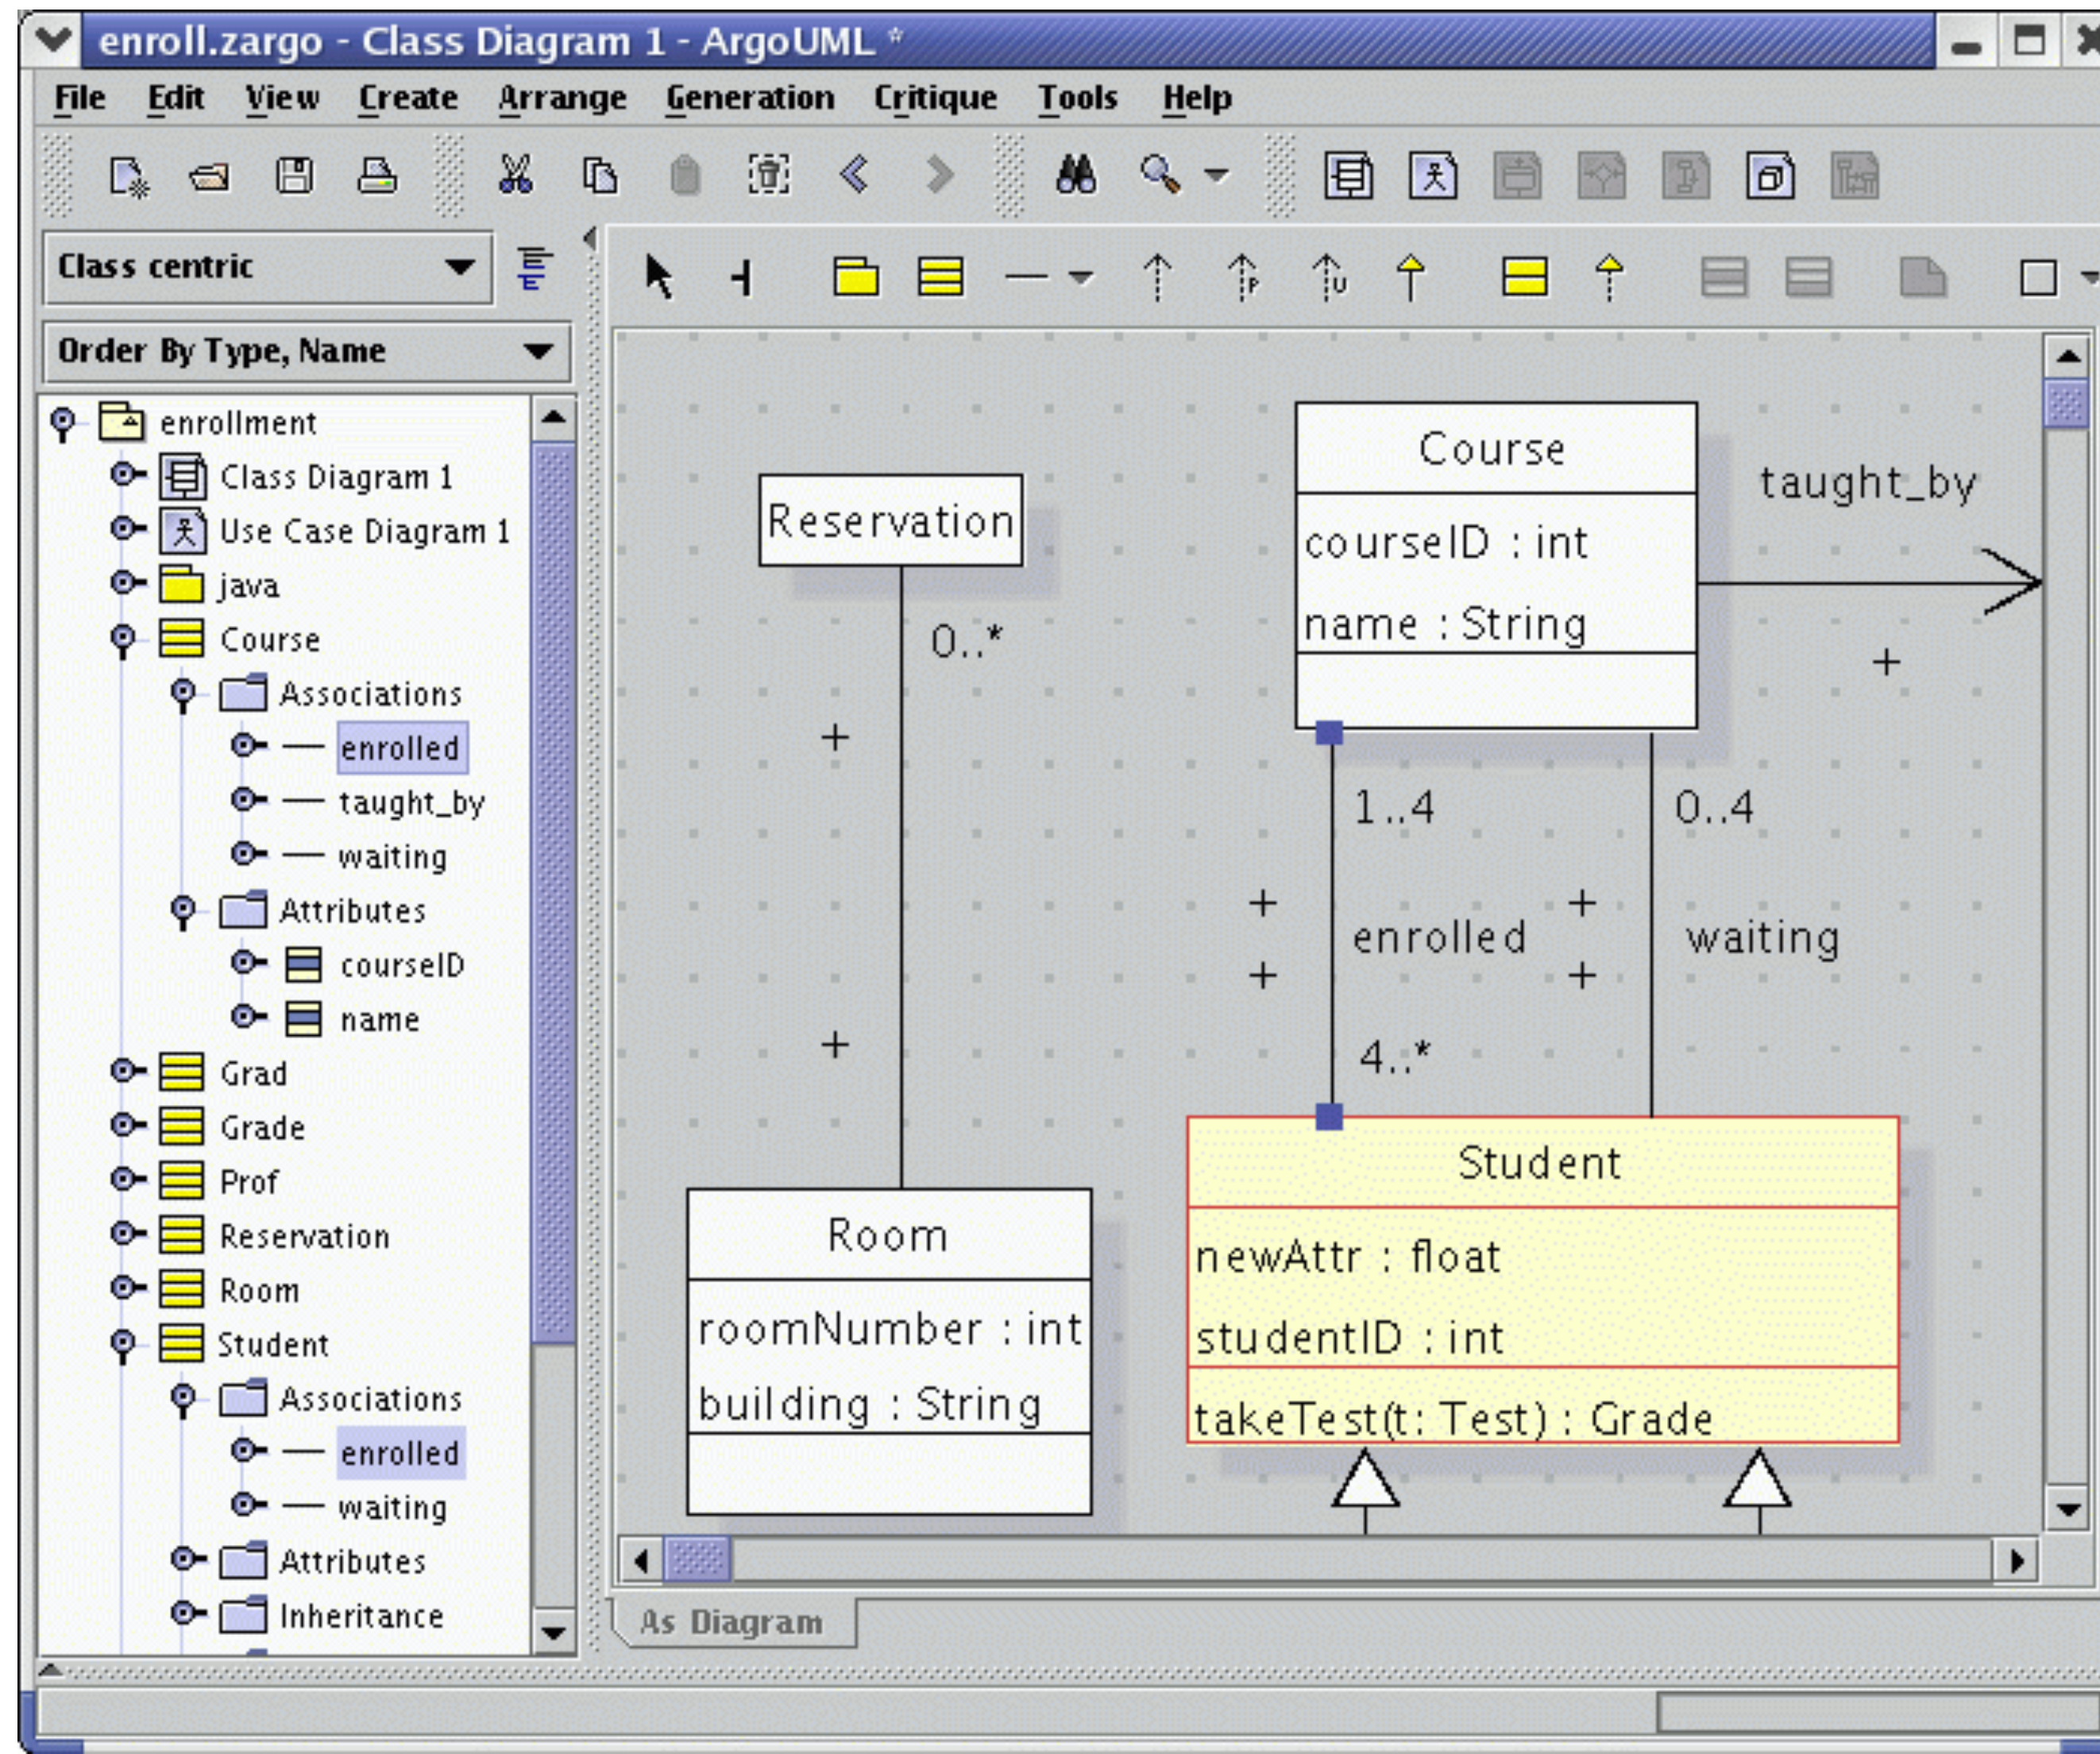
enroll.zargo - Class Diagram 1 - ArgoUML *

File Edit View Create Arrange Generation Critique Tools Help

Class centric

Order By Type, Name

enrollment
Class Diagram 1
Use Case Diagram 1
java
Course
Associations
enrolled
taught_by
waiting
Attributes
courseID
name
Grad
Grade
Prof
Reservation
Room
Student
Associations
enrolled
waiting
Attributes
Inheritance

Course
courseID : int
name : String

taught_by

Reservation

0..*

1..4

0..4

enrolled

waiting

4..*

Student
newAttr : float
studentID : int
takeTest(t: Test) : Grade

Room
roomNumber : int
building : String

As Diagram